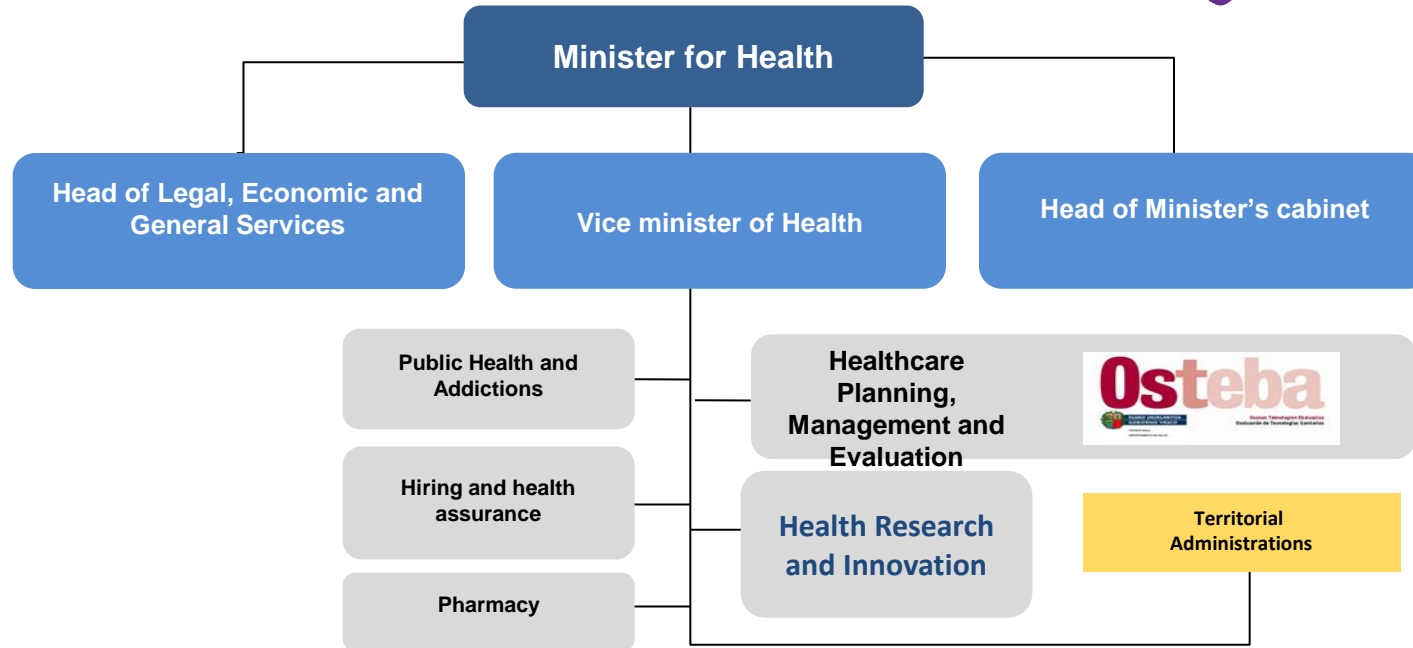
Minister for Health

Head of Legal, Economic and General Services

Vice minister of Health

Head of Minister's cabinet

Public Health and Addictions

Healthcare Planning, Management and Evaluation

Osteba

EUSKO JAURLARITZA GOBIERNO VASCO

Osasun Teknologien Ebaluazioa Evaluación de Tecnologías Sanitarias

Hiring and health assurance

Health Research and Innovation

Territorial Administrations

Pharmacy